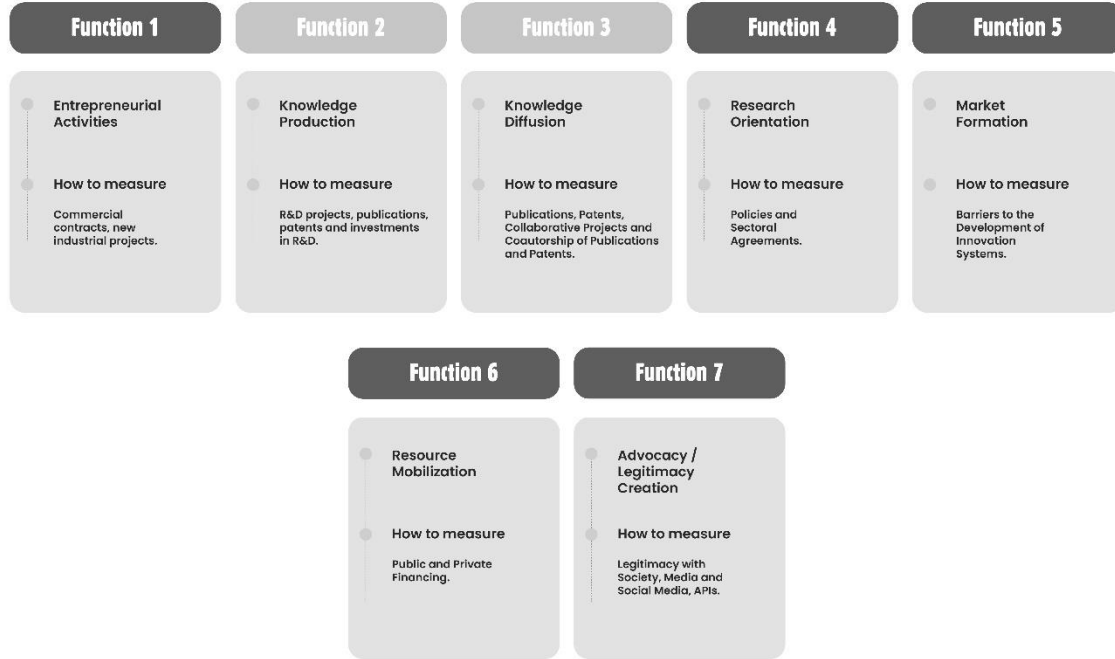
Function 1

Entrepreneurial Activities

How to measure

Commercial contracts, new industrial projects.

Function 2

Knowledge Production

How to measure

R&D projects, publications, patents and investments in R&D.

Function 3

Knowledge Diffusion

How to measure

Publications, Patents, Collaborative Projects and Coautorship of Publications and Patents.

Function 4

Research Orientation

How to measure

Policies and Sectoral Agreements.

Function 5

Market Formation

How to measure

Barriers to the Development of Innovation Systems.

Function 6

Resource Mobilization

How to measure

Public and Private Financing.

Function 7

Advocacy / Legitimacy Creation

How to measure

Legitimacy with Society, Media and Social Media, APIs.